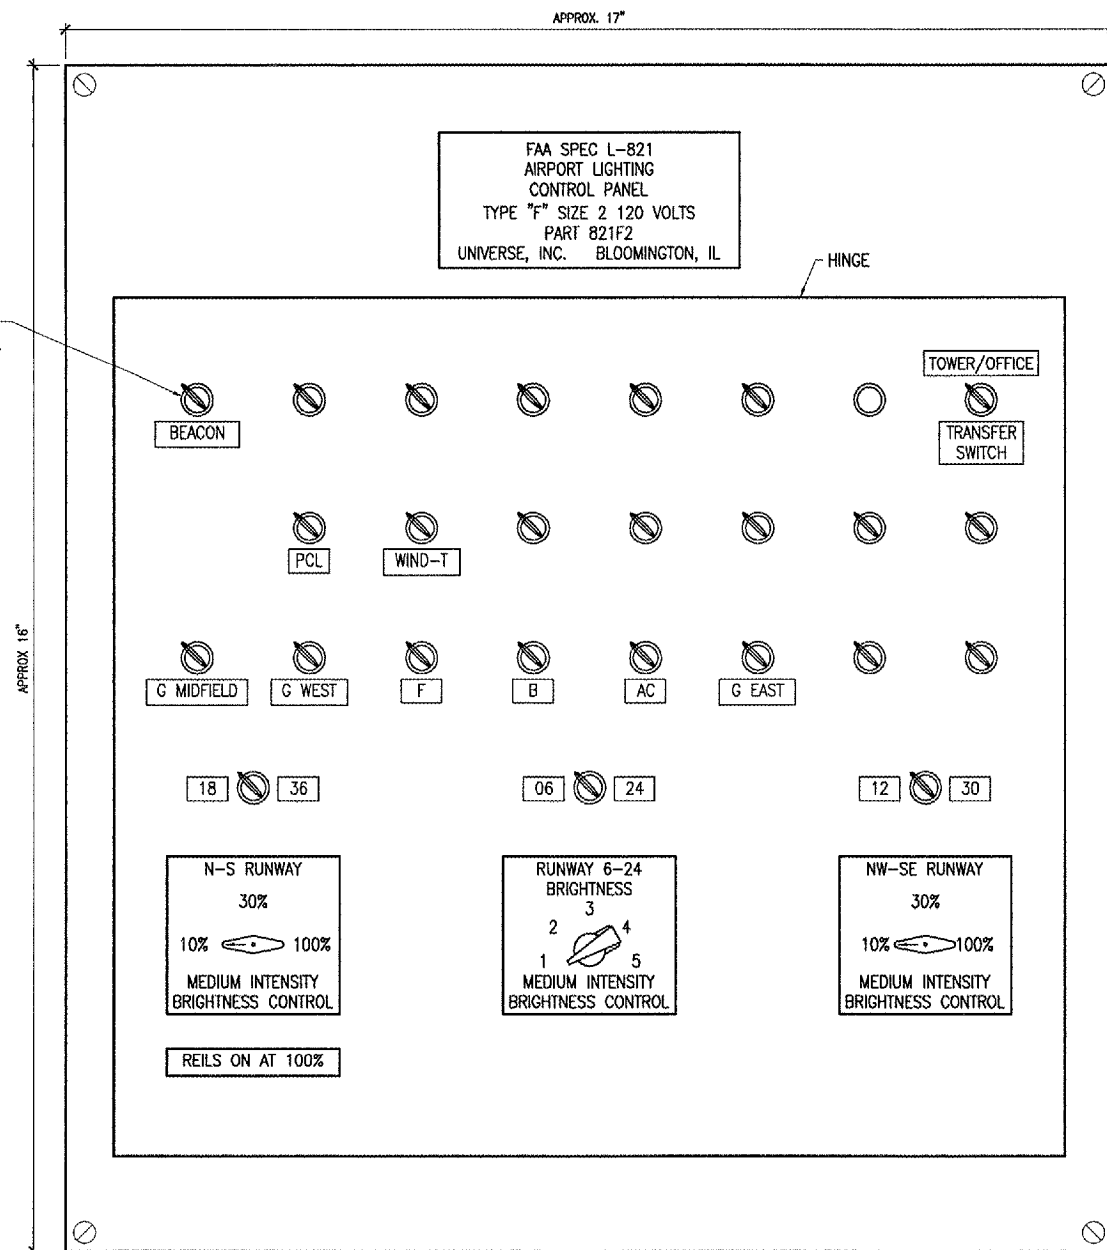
APPROX. 17"

APPROX 16"

FAA SPEC L-821
AIRPORT LIGHTING
CONTROL PANEL
TYPE "F" SIZE 2 120 VOLTS
PART 821F2
UNIVERSE, INC. BLOOMINGTON, IL

HINGE

TOWER/OFFICE

BEACON

TRANSFER SWITCH

PCL

WIND-T

G MIDFIELD

G WEST

F

B

AC

G EAST

18

36

06

24

12

30

N-S RUNWAY
30%
10%
100%
MEDIUM INTENSITY
BRIGHTNESS CONTROL

RUNWAY 6-24
BRIGHTNESS
3
2
4
1
5
MEDIUM INTENSITY
BRIGHTNESS CONTROL

NW-SE RUNWAY
30%
10%
100%
MEDIUM INTENSITY
BRIGHTNESS CONTROL

REILS ON AT 100%